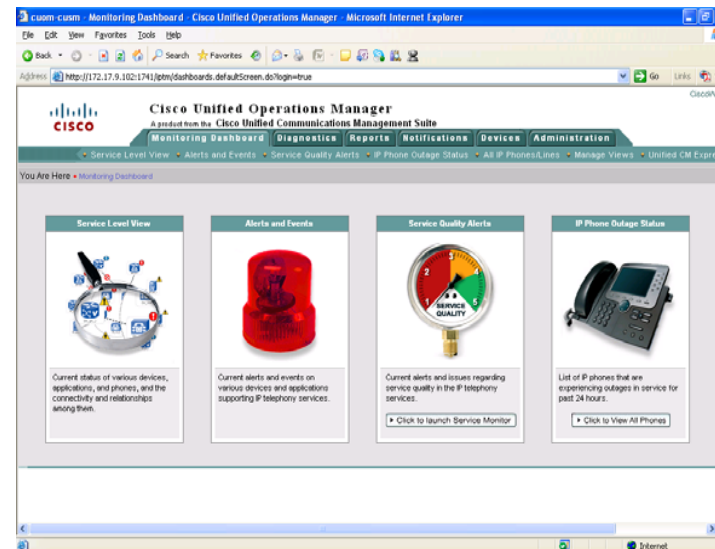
cuom-cusm - Monitoring Dashboard - Cisco Unified Operations Manager - Microsoft Internet Explorer

File Edit View Favorites Tools Help

Back Search Favorites

Address http://172.17.9.102:1741/iptm/dashboards.defaultScreen.do?login=true Go Links

CiscoV

CISCO

Cisco Unified Operations Manager
A product from the Cisco Unified Communications Management Suite

Monitoring Dashboard Diagnostics Reports Notifications Devices Administration

Service Level View • Alerts and Events • Service Quality Alerts • IP Phone Outage Status • All IP Phones/Lines • Manage Views • Unified CM Expre

You Are Here • Monitoring Dashboard

Service Level View

Current status of various devices, applications, and phones, and the connectivity and relationships among them.

Alerts and Events

Current alerts and events on various devices and applications supporting IP telephony services.

Service Quality Alerts

SERVICE QUALITY

Current alerts and issues regarding service quality in the IP telephony services.

Click to launch Service Monitor

IP Phone Outage Status

List of IP phones that are experiencing outages in service for past 24 hours.

Click to View All Phones

Internet